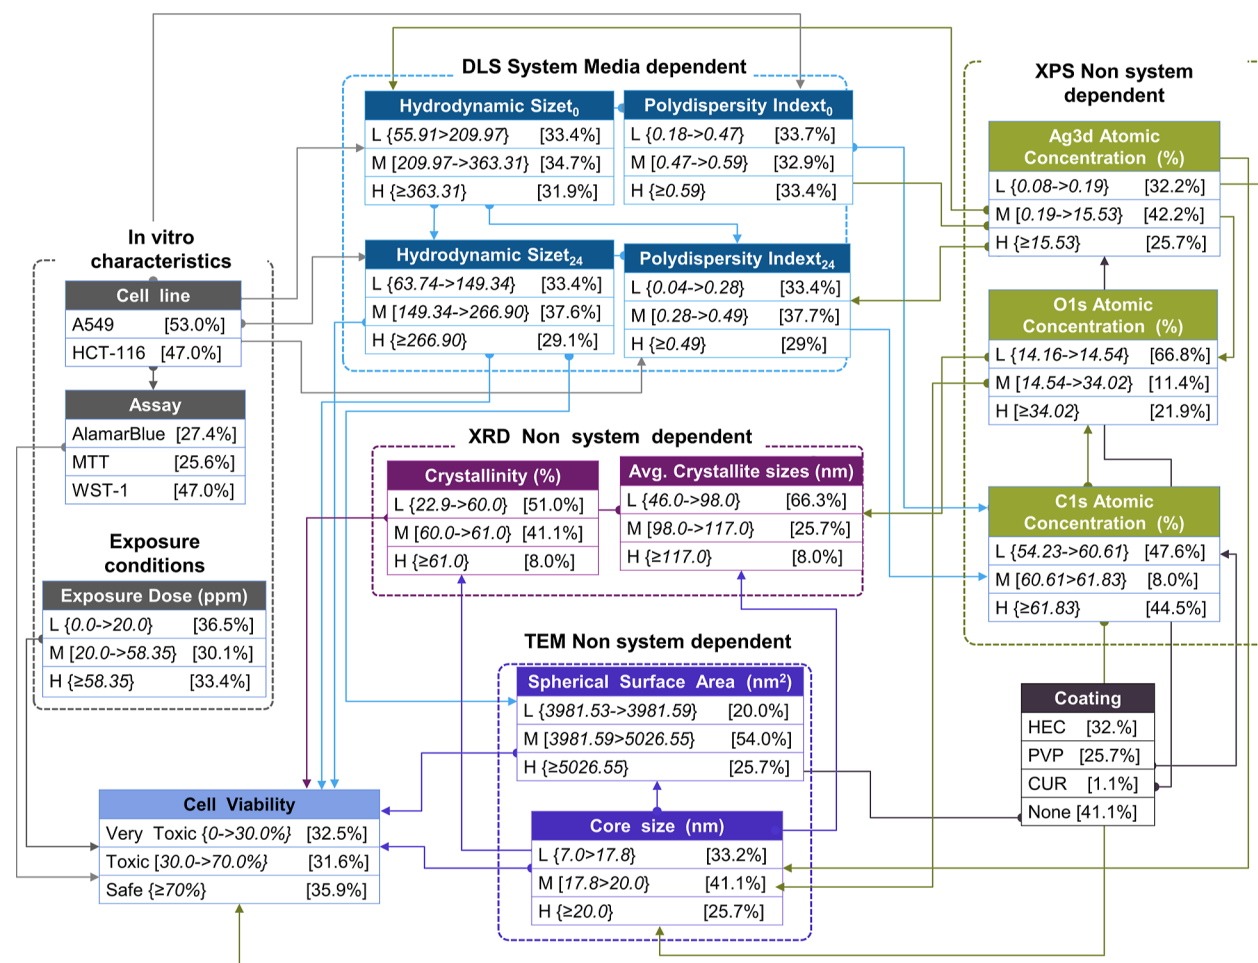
DLS System Media dependent

Hydrodynamic Sizet$_0$
L {55.91->209.97} [33.4%]
M [209.97->363.31} [34.7%]
H {≥363.31} [31.9%]

Polydispersity Indext$_0$
L {0.18->0.47} [33.7%]
M [0.47->0.59} [32.9%]
H {≥0.59} [33.4%]

Hydrodynamic Sizet$_{24}$
L {63.74->149.34} [33.4%]
M [149.34->266.90} [37.6%]
H {≥266.90} [29.1%]

Polydispersity Indext$_{24}$
L {0.04->0.28} [33.4%]
M [0.28->0.49} [37.7%]
H {≥0.49} [29%]

XPS Non system dependent

Ag3d Atomic Concentration (%)
L {0.08->0.19} [32.2%]
M [0.19->15.53} [42.2%]
H {≥15.53} [25.7%]

O1s Atomic Concentration (%)
L {14.16->14.54} [66.8%]
M [14.54->34.02} [11.4%]
H [≥34.02} [21.9%]

C1s Atomic Concentration (%)
L {54.23->60.61} [47.6%]
M [60.61>61.83} [8.0%]
H {≥61.83} [44.5%]

In vitro characteristics

Cell line
A549 [53.0%]
HCT-116 [47.0%]

Assay
AlamarBlue [27.4%]
MTT [25.6%]
WST-1 [47.0%]

Exposure conditions

Exposure Dose (ppm)
L {0.0->20.0} [36.5%]
M [20.0->58.35} [30.1%]
H {≥58.35} [33.4%]

XRD Non system dependent

Crystallinity (%)
L {22.9->60.0} [51.0%]
M [60.0->61.0} [41.1%]
H {≥61.0} [8.0%]

Avg. Crystallite sizes (nm)
L {46.0->98.0} [66.3%]
M [98.0->117.0} [25.7%]
H {≥117.0} [8.0%]

TEM Non system dependent

Spherical Surface Area (nm$^2$)
L {3981.53->3981.59} [20.0%]
M [3981.59>5026.55} [54.0%]
H {≥5026.55} [25.7%]

Core size (nm)
L {7.0>17.8} [33.2%]
M [17.8>20.0} [41.1%]
H {≥20.0} [25.7%]

Coating
HEC [32.%]
PVP [25.7%]
CUR [1.1%]
None [41.1%]

Cell Viability
Very Toxic {0->30.0%} [32.5%]
Toxic [30.0->70.0%} [31.6%]
Safe {≥70%} [35.9%]